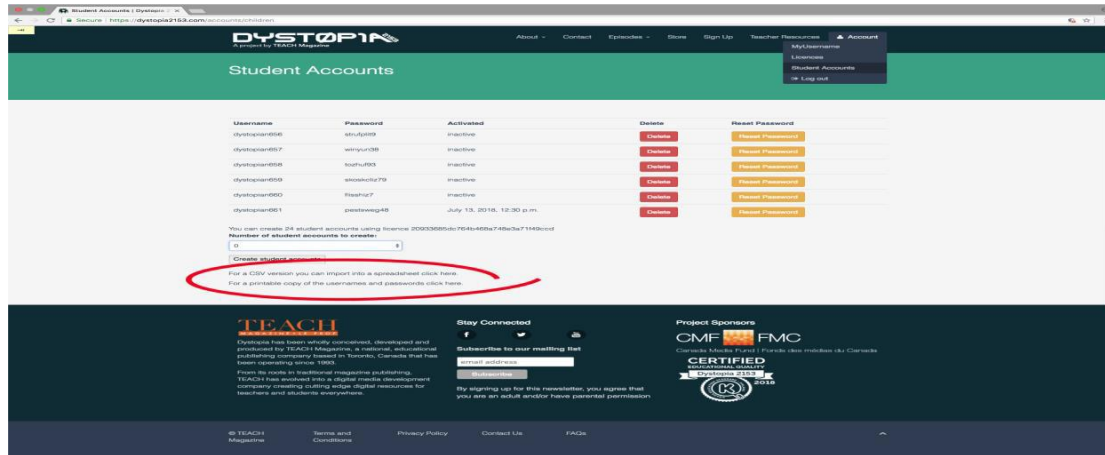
Student Accounts | Dystopia ×

Secure | https://dystopia2153.com/accounts/children

DYSTØPIA
A project by TEACH Magazine

About Contact Episodes Store Sign Up Teacher Resources Account

MyUsername
Licences
Student Accounts
Log out

Student Accounts

| Username | Password | Activated | Delete | Reset Password |
|---|---|---|---|---|
| dystopian656 | strufpit9 | inactive | Delete | Reset Password |
| dystopian657 | winyun38 | inactive | Delete | Reset Password |
| dystopian658 | bozhu93 | inactive | Delete | Reset Password |
| dystopian659 | skosaciz79 | inactive | Delete | Reset Password |
| dystopian660 | fisshiz7 | inactive | Delete | Reset Password |
| dystopian661 | pesteweg48 | July 13, 2018, 12:30 p.m. | Delete | Reset Password |

You can create 24 student accounts using licence 20933885dc764b468a748e3a71f49ccd
Number of student accounts to create:
0

Create student accounts

For a CSV version you can import into a spreadsheet click here.
For a printable copy of the usernames and passwords click here.

TEACH
Dystopia has been wholly conceived, developed and produced by TEACH Magazine, a national, educational publishing company based in Toronto, Canada that has been operating since 1993.
From its roots in traditional magazine publishing, TEACH has evolved into a digital media development company creating cutting edge digital resources for teachers and students everywhere.

Stay Connected
Subscribe to our mailing list
email address
Subscribe
By signing up for this newsletter, you agree that you are an adult and/or have parental permission

Project Sponsors
CMF FMC
Canada Media Fund | Fonds des médias du Canada
CERTIFIED
EDUCATIONAL QUALITY
Dystopia 2153
2018

© TEACH Magazine Terms and Conditions Privacy Policy Contact Us FAQs